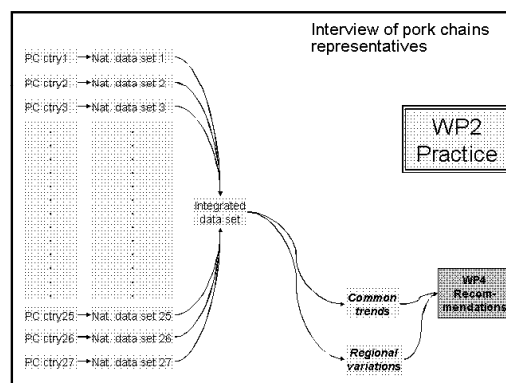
Interview of pork chains representatives

PC ctry1 → Nat. data set 1

PC ctry2 → Nat. data set 2

PC ctry3 → Nat. data set 3

WP2 Practice

integrated data set

PC ctry25 → Nat. data set 25

PC ctry26 → Nat. data set 26

PC ctry27 → Nat. data set 27

Common trends

Regional variations

WP4 Recommendations